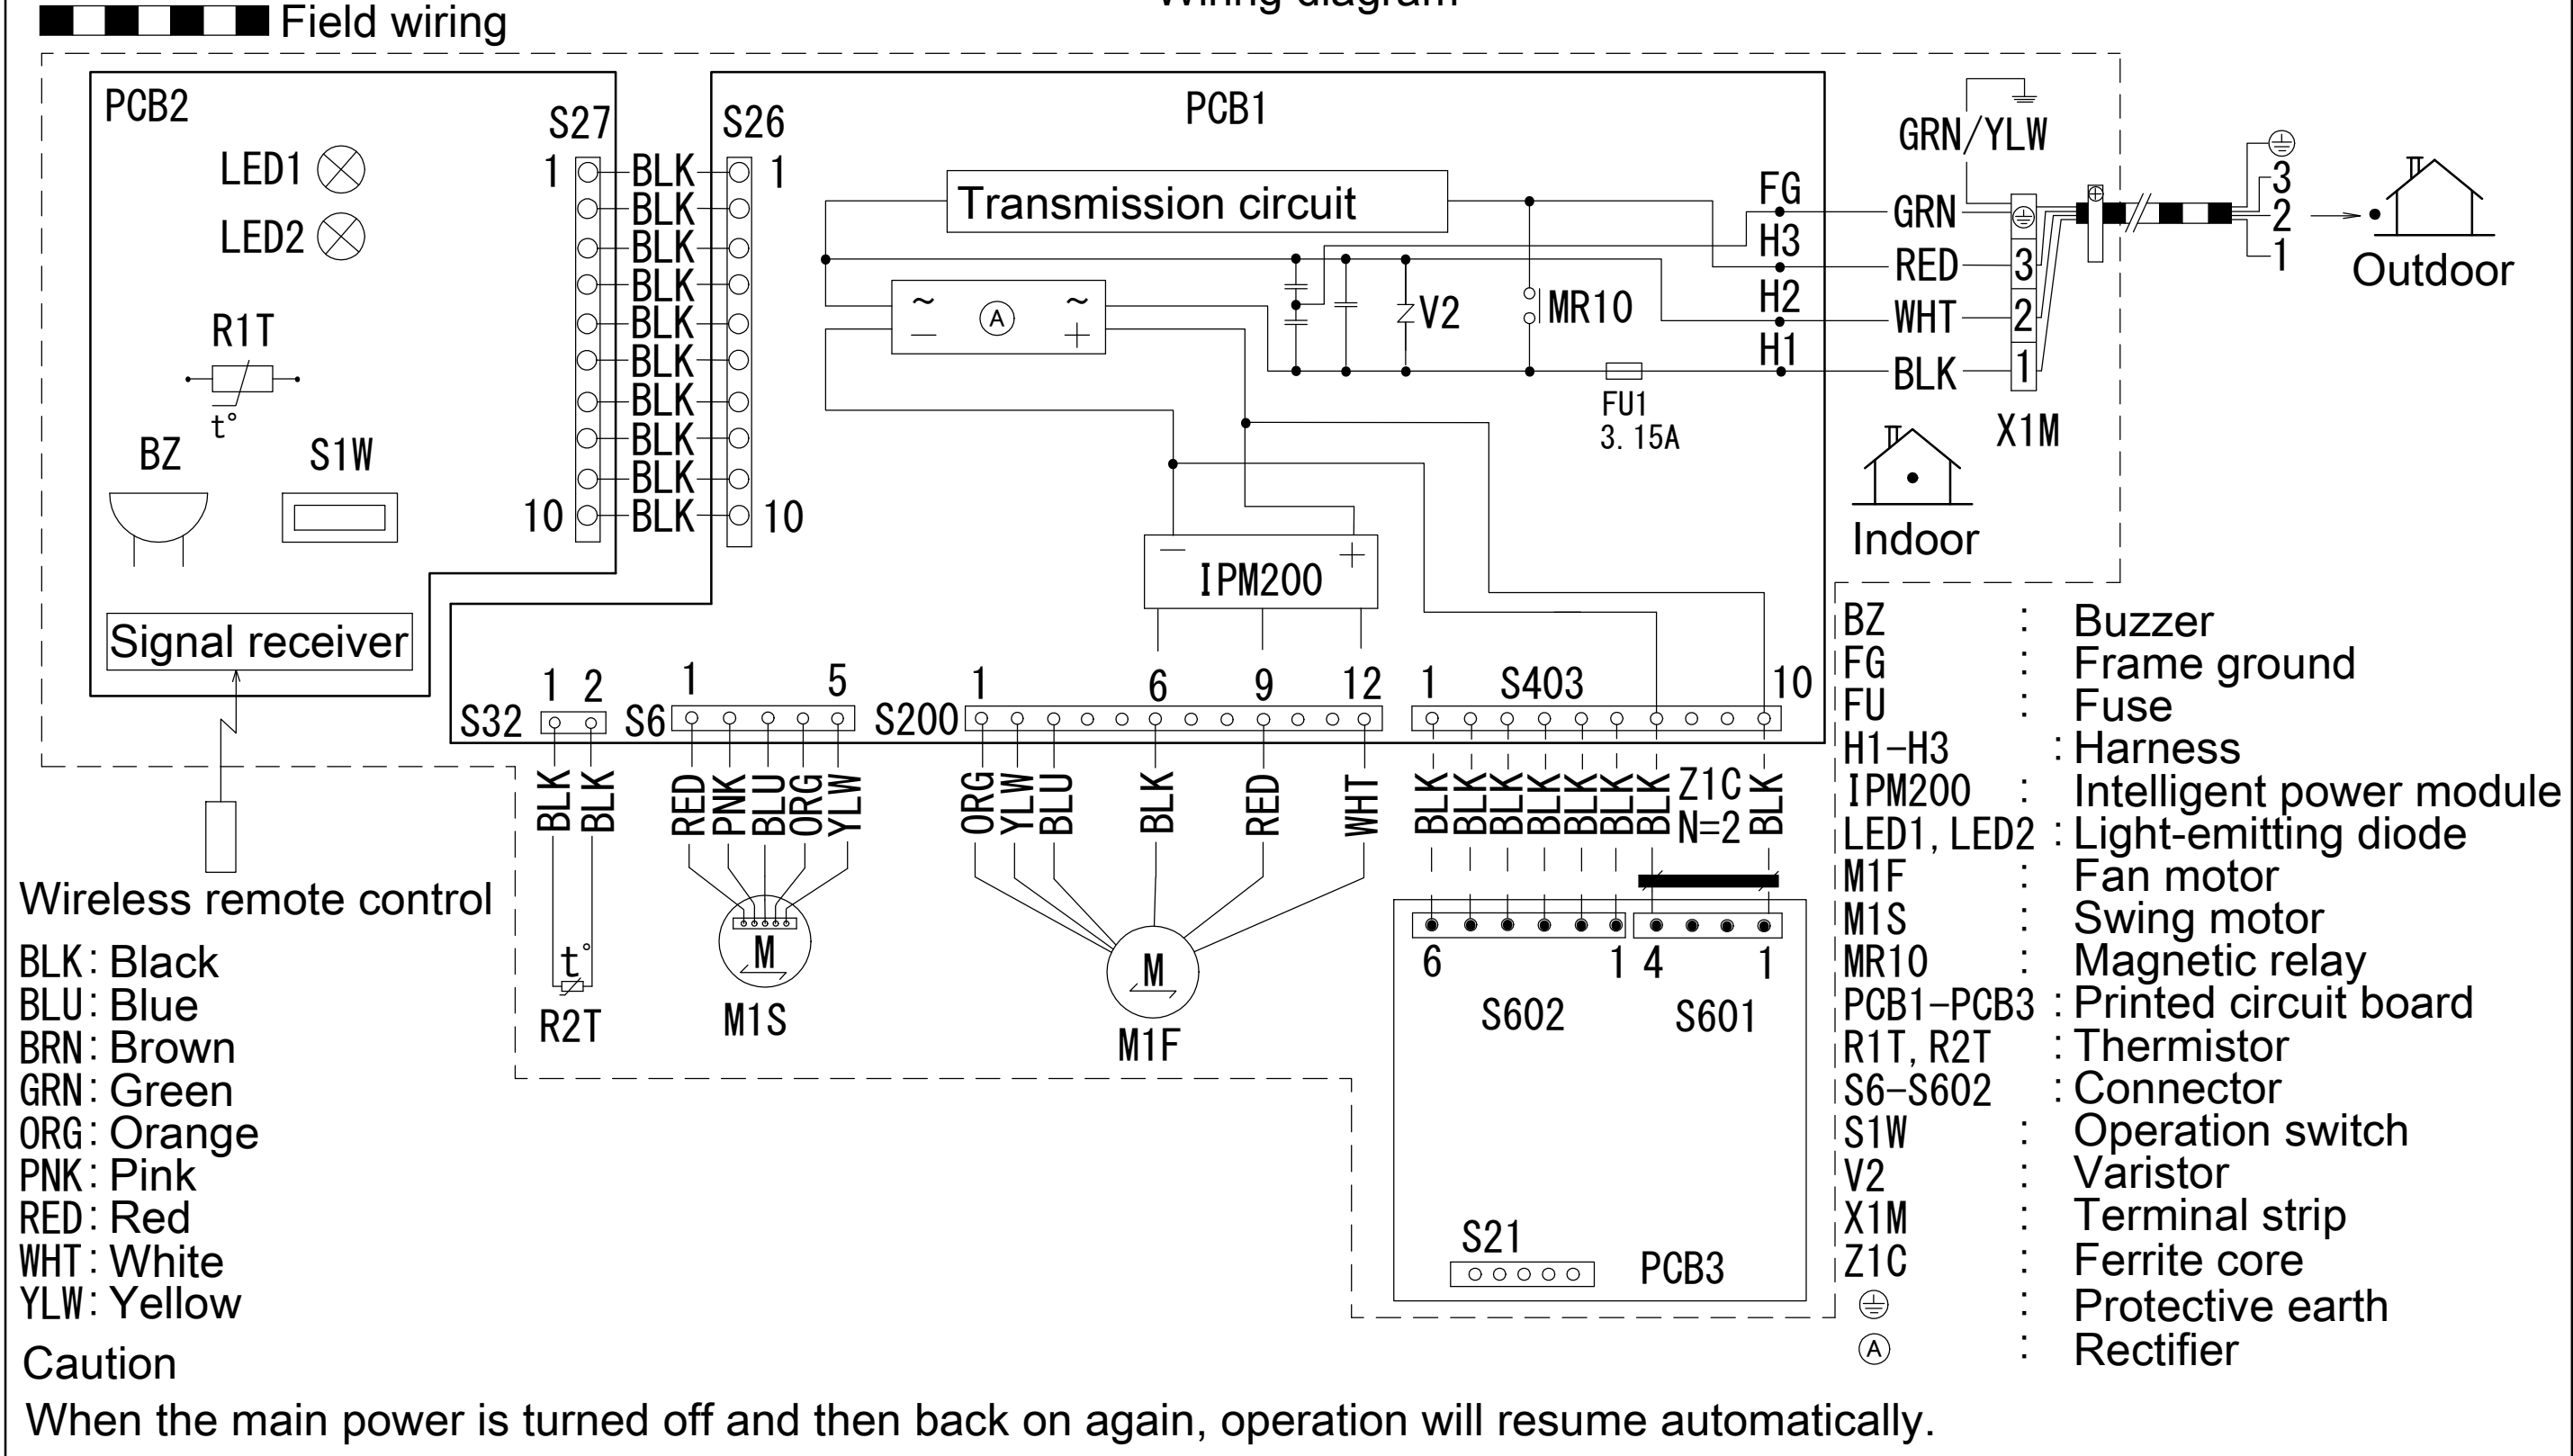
Field wiring

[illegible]

PCB2
LED1
LED2
R1T
t°
BZ
S1W
Signal receiver

S27
1
10
BLK
BLK
BLK
BLK
BLK
BLK
BLK
BLK
BLK
BLK
S26
1
10

PCB1
Transmission circuit
V2
MR10
FU1
3. 15A
FG
H3
H2
H1
IPM200

GRN/YLW
GRN
RED
WHT
BLK
3
2
1
X1M
3
2
1
Outdoor
Indoor

S32 1 2
S6 1 5
S200 1 6 9 12
1 S403 10

BLK BLK
RED PNK BLU ORG YLW
ORG YLW BLU BLK RED WHT
BLK BLK BLK BLK BLK BLK BLK Z1C N=2 BLK

Wireless remote control

t°
R2T
M
M1S
M
M1F

6 1 4 1
S602 S601
S21
PCB3

BLK: Black
BLU: Blue
BRN: Brown
GRN: Green
ORG: Orange
PNK: Pink
RED: Red
WHT: White
YLW: Yellow

| BZ | : | Buzzer |
|---|---|---|
| FG | : | Frame ground |
| FU | : | Fuse |
| H1–H3 | : | Harness |
| IPM200 | : | Intelligent power module |
| LED1, LED2 | : | Light-emitting diode |
| M1F | : | Fan motor |
| M1S | : | Swing motor |
| MR10 | : | Magnetic relay |
| PCB1–PCB3 | : | Printed circuit board |
| R1T, R2T | : | Thermistor |
| S6–S602 | : | Connector |
| S1W | : | Operation switch |
| V2 | : | Varistor |
| X1M | : | Terminal strip |
| Z1C | : | Ferrite core |
| ⏚ | : | Protective earth |
| Ⓐ | : | Rectifier |

Caution
When the main power is turned off and then back on again, operation will resume automatically.